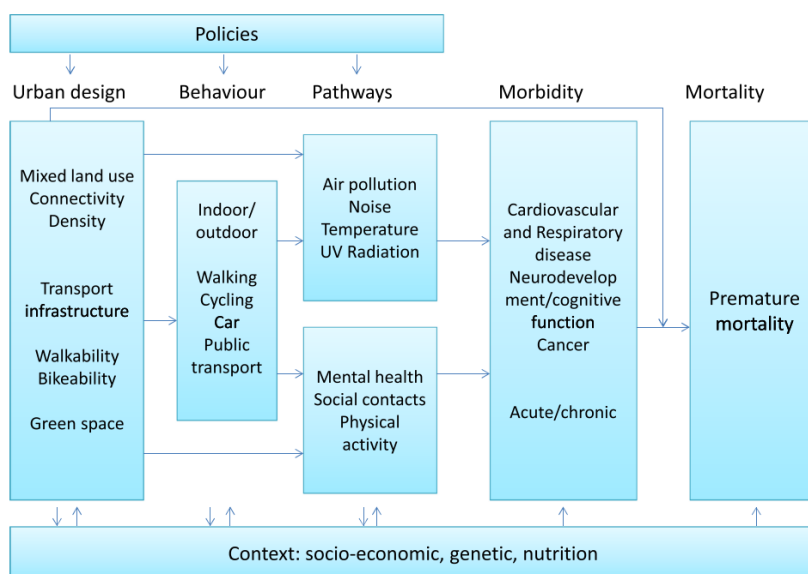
Policies

Urban design

Behaviour

Pathways

Morbidity

Mortality

Mixed land use
Connectivity
Density

Transport infrastructure

Walkability
Bikeability

Green space

Indoor/
outdoor

Walking
Cycling
Car
Public transport

Air pollution
Noise
Temperature
UV Radiation

Mental health
Social contacts
Physical activity

Cardiovascular and Respiratory disease
Neurodevelopment/cognitive function
Cancer

Acute/chronic

Premature mortality

Context: socio-economic, genetic, nutrition